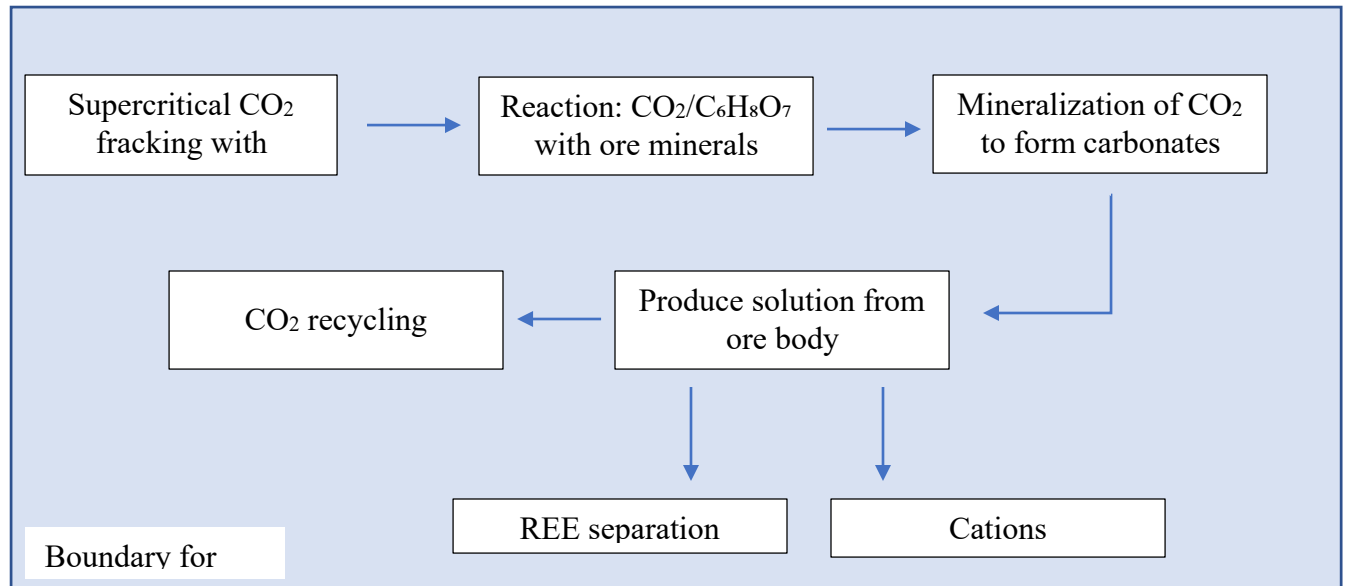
Supercritical $CO_2$ fracking with

Reaction: $CO_2/C_6H_8O_7$ with ore minerals

Mineralization of $CO_2$ to form carbonates

$CO_2$ recycling

Produce solution from ore body

REE separation

Cations

Boundary for